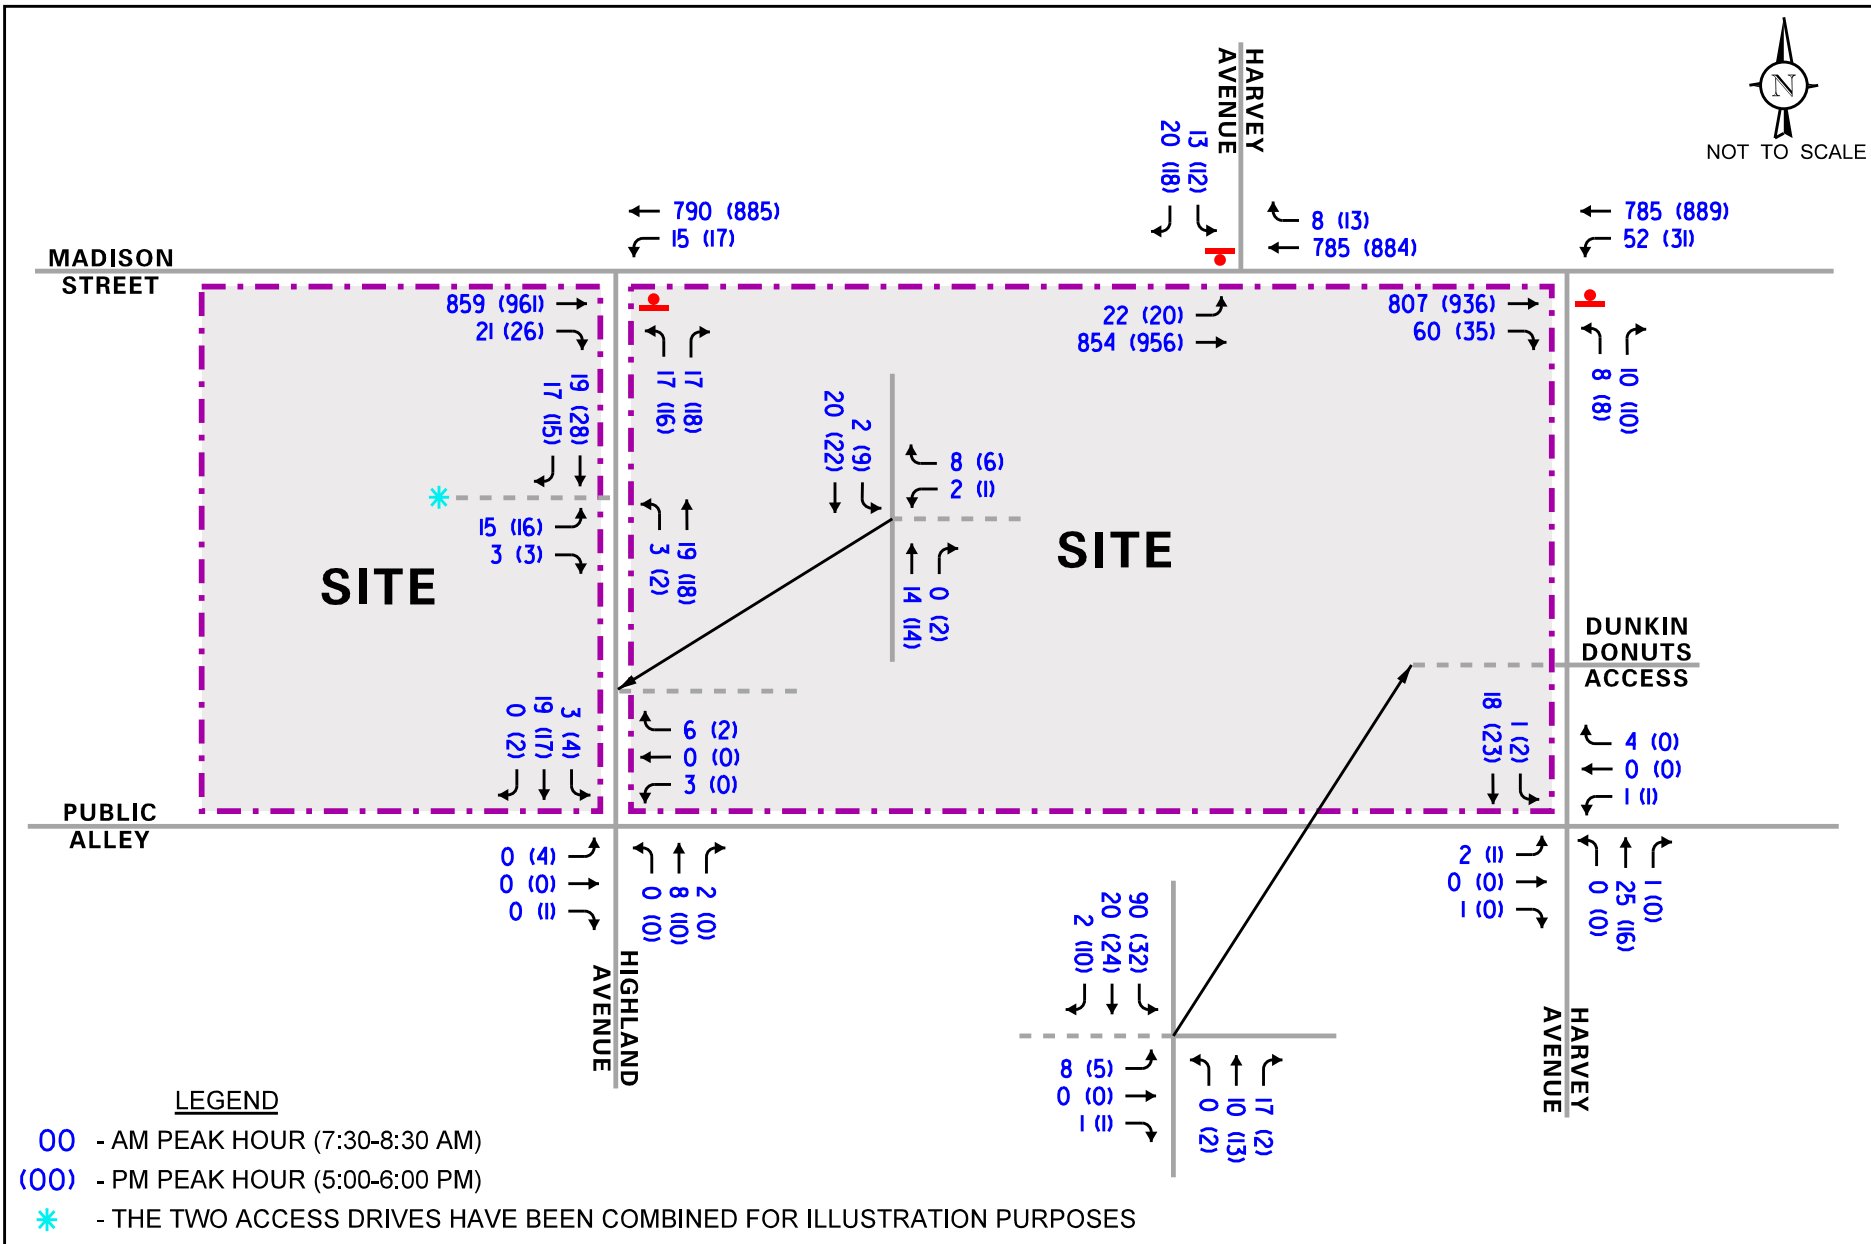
N
NOT TO SCALE

HARVEY AVENUE
20 (18)
13 (12)
8 (13)
785 (884)
785 (889)
52 (31)

790 (885)
15 (17)

MADISON STREET

859 (961)
21 (26)
19 (28)
17 (15)

17 (18)
17 (16)

22 (20)
854 (956)

807 (936)
60 (35)

10 (10)
8 (8)

20 (22)
2 (9)
8 (6)
2 (1)

15 (16)
3 (3)

3 (2)
19 (18)

0 (2)
14 (14)

SITE

SITE

DUNKIN DONUTS ACCESS

3 (4)
19 (17)
0 (2)

6 (2)
0 (0)
3 (0)

18 (23)
1 (2)

4 (0)
0 (0)
1 (1)

PUBLIC ALLEY

0 (4)
0 (0)
0 (1)

0 (0)
8 (10)
2 (0)

HIGHLAND AVENUE

90 (32)
20 (24)
2 (10)

2 (1)
0 (0)
1 (0)

0 (0)
25 (16)
1 (0)

8 (5)
0 (0)
1 (1)

0 (2)
10 (13)
17 (2)

HARVEY AVENUE

LEGEND
00 - AM PEAK HOUR (7:30-8:30 AM)
(00) - PM PEAK HOUR (5:00-6:00 PM)
* - THE TWO ACCESS DRIVES HAVE BEEN COMBINED FOR ILLUSTRATION PURPOSES